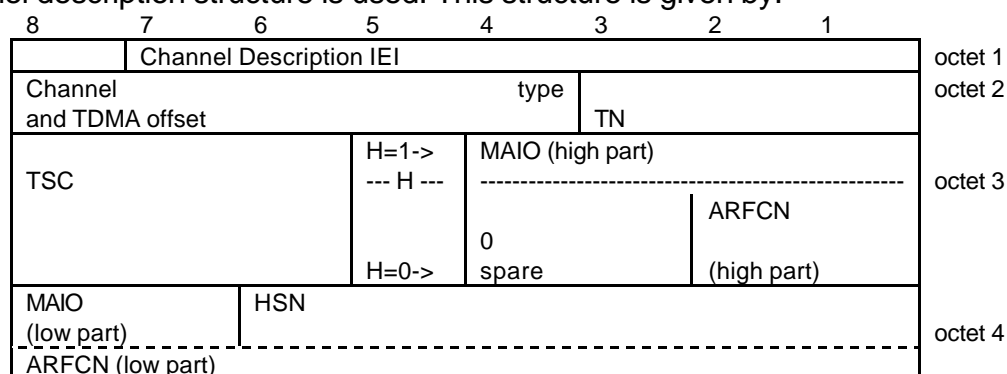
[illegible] description structure is used. This structure is given by:

| 8 | 7 | 6 | 5 | 4 | 3 | 2 | 1 | |
|---|---|---|---|---|---|---|---|---|
| | Channel Description IEI | | | | | | | octet 1 |
| Channel and TDMA offset | | | | type | TN | | | octet 2 |
| TSC | | | H=1-> --- H --- H=0-> | MAIO (high part) ---------------- 0 spare | | ARFCN (high part) | | octet 3 |
| MAIO (low part) | | HSN | | | | | | octet 4 |
| ARFCN (low part) | | | | | | | | |